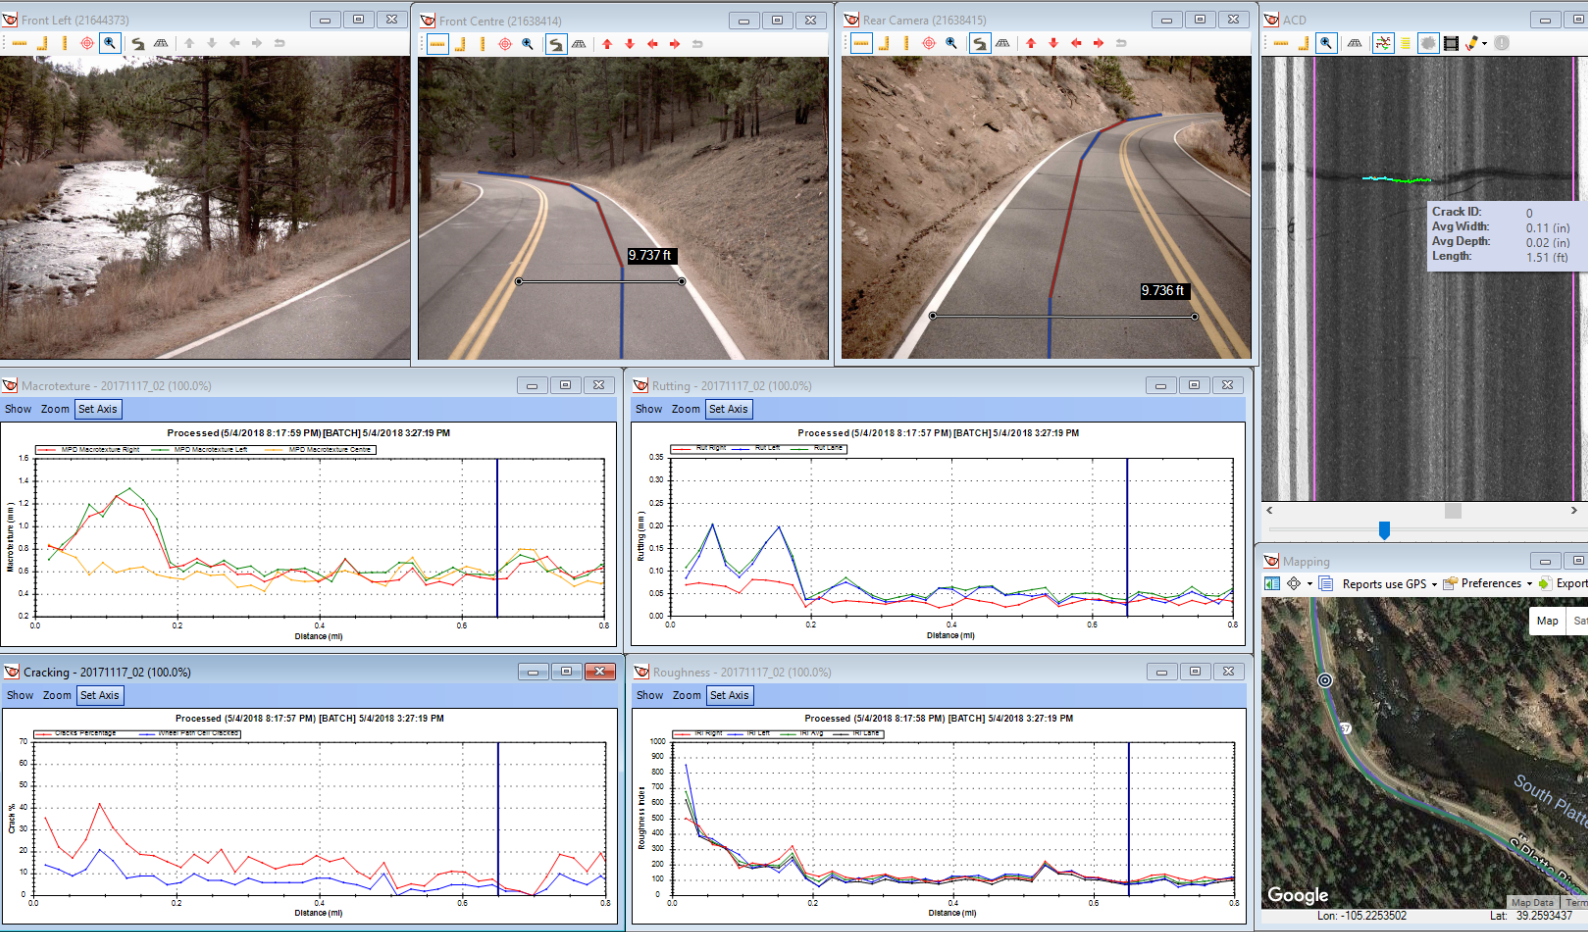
Front Left (21644373)

Front Centre (21638414)

9.737 ft

Rear Camera (21638415)

9.736 ft

ACD

Crack ID: 0
Avg Width: 0.11 (in)
Avg Depth: 0.02 (in)
Length: 1.51 (ft)

Macrotexture - 20171117_02 (100.0%)

Show Zoom Set Axis

Processed (5/4/2018 8:17:59 PM) [BATCH] 5/4/2018 3:27:19 PM

MPD Macrotexture Right MPD Macrotexture Left MPD Macrotexture Centre

Macrotexture (mm)

1.6 1.4 1.2 1.0 0.8 0.6 0.4 0.2

0.0 0.2 0.4 0.6 0.8

Distance (mi)

Rutting - 20171117_02 (100.0%)

Show Zoom Set Axis

Processed (5/4/2018 8:17:57 PM) [BATCH] 5/4/2018 3:27:19 PM

Rut Right Rut Left Rut Lane

Rutting (mm)

0.35 0.30 0.25 0.20 0.15 0.10 0.05 0.00

0.0 0.2 0.4 0.6 0.8

Distance (mi)

Cracking - 20171117_02 (100.0%)

Show Zoom Set Axis

Processed (5/4/2018 8:17:57 PM) [BATCH] 5/4/2018 3:27:19 PM

Cracks Percentage Wheel Path Cell Cracked

Crack %

70 60 50 40 30 20 10 0

0.0 0.2 0.4 0.6 0.8

Distance (mi)

Roughness - 20171117_02 (100.0%)

Show Zoom Set Axis

Processed (5/4/2018 8:17:58 PM) [BATCH] 5/4/2018 3:27:19 PM

IRI Right IRI Left IRI Avg IRI Lane

Roughness Index

1000 900 800 700 600 500 400 300 200 100 0

0.0 0.2 0.4 0.6 0.8

Distance (mi)

Mapping

Reports use GPS Preferences Export

Map Sat

South Platte

S Platte

Google

Map Data Term

Lon: -105.2253502 Lat: 39.2593437